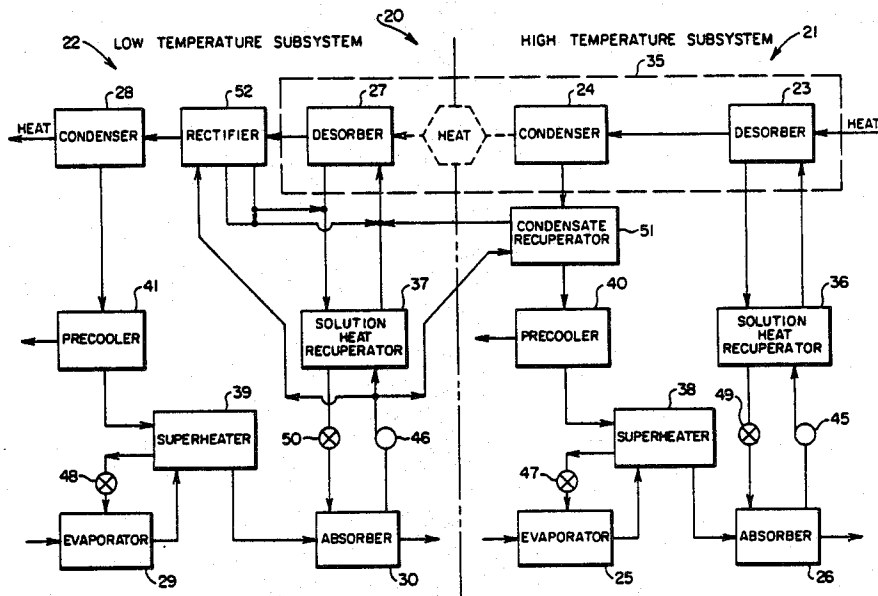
20

22 LOW TEMPERATURE SUBSYSTEM

HIGH TEMPERATURE SUBSYSTEM 21

35

28
HEAT
CONDENSER

52
RECTIFIER

27
DESORBER

HEAT

24
CONDENSER

23
DESORBER
HEAT

CONDENSATE RECUPERATOR 51

41
PRECOOLER

37
SOLUTION HEAT RECUPERATOR

40
PRECOOLER

36
SOLUTION HEAT RECUPERATOR

39
SUPERHEATER

50
46

38
SUPERHEATER

49
45

48
EVAPORATOR
29

ABSORBER
30

47
EVAPORATOR
25

ABSORBER
26